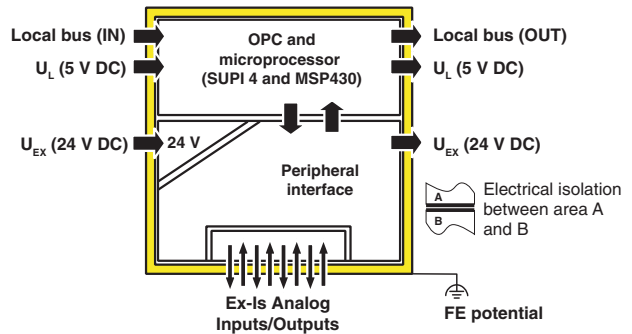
Local bus (IN)

$U_L$ (5 V DC)

OPC and microprocessor (SUPI 4 and MSP430)

Local bus (OUT)

$U_L$ (5 V DC)

$U_{EX}$ (24 V DC)

24 V

Peripheral interface

$U_{EX}$ (24 V DC)

A

B

Electrical isolation between area A and B

Ex-Is Analog Inputs/Outputs

FE potential